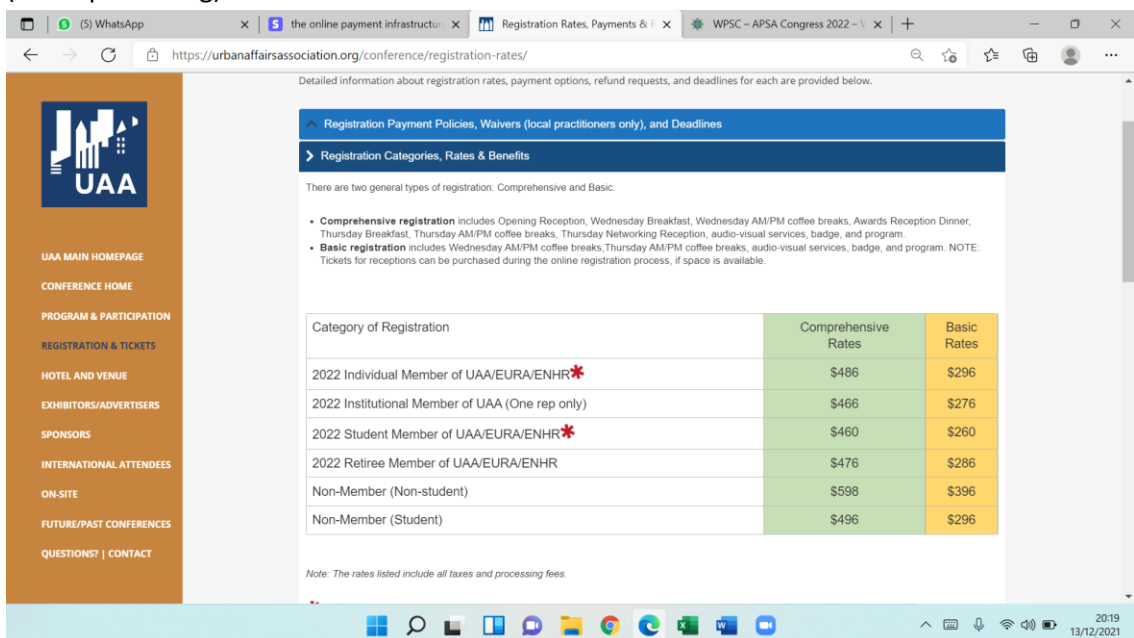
(5) WhatsApp
the online payment infrastructu
Registration Rates, Payments &
WPSC – APSA Congress 2022 –

https://urbanaffairsassociation.org/conference/registration-rates/

UAA

UAA MAIN HOMEPAGE
CONFERENCE HOME
PROGRAM & PARTICIPATION
REGISTRATION & TICKETS
HOTEL AND VENUE
EXHIBITORS/ADVERTISERS
SPONSORS
INTERNATIONAL ATTENDEES
ON-SITE
FUTURE/PAST CONFERENCES
QUESTIONS? | CONTACT

Detailed information about registration rates, payment options, refund requests, and deadlines for each are provided below.

Registration Payment Policies, Waivers (local practitioners only), and Deadlines

Registration Categories, Rates & Benefits

There are two general types of registration: Comprehensive and Basic.

- **Comprehensive registration** includes Opening Reception, Wednesday Breakfast, Wednesday AM/PM coffee breaks, Awards Reception Dinner, Thursday Breakfast, Thursday AM/PM coffee breaks, Thursday Networking Reception, audio-visual services, badge, and program.
- **Basic registration** includes Wednesday AM/PM coffee breaks,Thursday AM/PM coffee breaks, audio-visual services, badge, and program. NOTE: Tickets for receptions can be purchased during the online registration process, if space is available.

| Category of Registration | Comprehensive Rates | Basic Rates |
|---|---|---|
| 2022 Individual Member of UAA/EURA/ENHR* | $486 | $296 |
| 2022 Institutional Member of UAA (One rep only) | $466 | $276 |
| 2022 Student Member of UAA/EURA/ENHR* | $460 | $260 |
| 2022 Retiree Member of UAA/EURA/ENHR | $476 | $286 |
| Non-Member (Non-student) | $598 | $396 |
| Non-Member (Student) | $496 | $296 |

Note: The rates listed include all taxes and processing fees.

20:19
13/12/2021